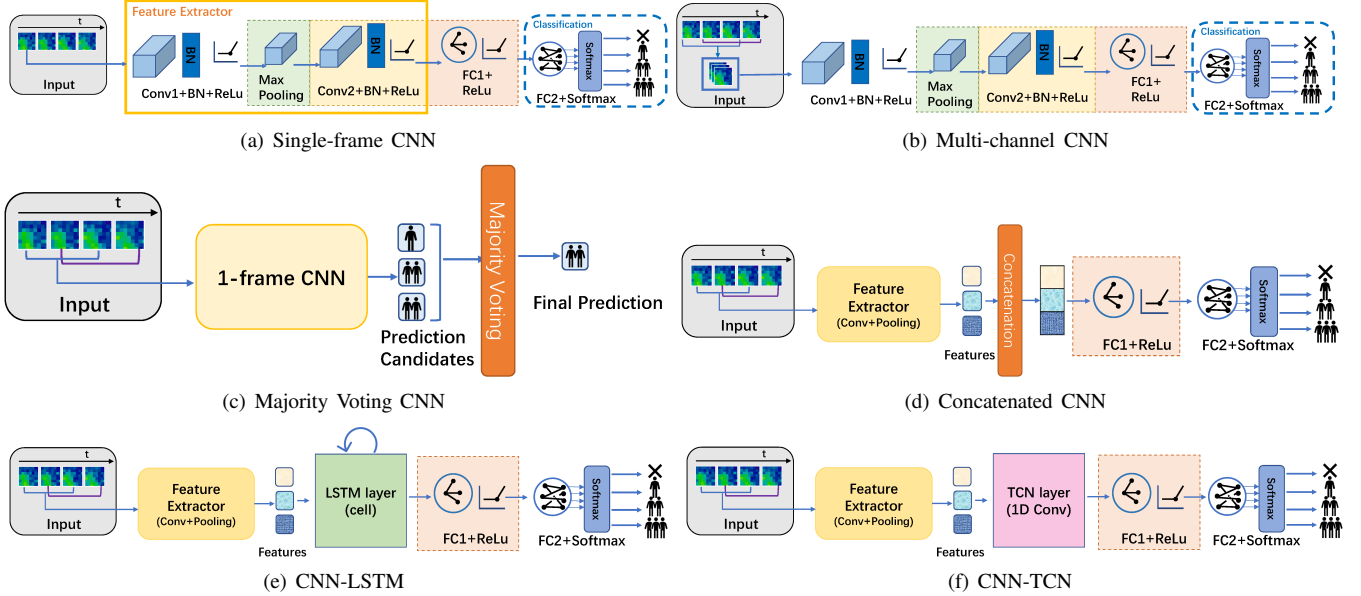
t
Input
Feature Extractor
BN
Conv1+BN+ReLu
Max Pooling
BN
Conv2+BN+ReLu
FC1+ ReLu
Classification
Softmax
FC2+Softmax
(a) Single-frame CNN

t
Input
BN
Conv1+BN+ReLu
Max Pooling
BN
Conv2+BN+ReLu
FC1+ ReLu
Classification
Softmax
FC2+Softmax
(b) Multi-channel CNN

t
Input
1-frame CNN
Prediction Candidates
Majority Voting
Final Prediction
(c) Majority Voting CNN

t
Input
Feature Extractor
(Conv+Pooling)
Features
Concatenation
FC1+ReLu
Softmax
FC2+Softmax
(d) Concatenated CNN

t
Input
Feature Extractor
(Conv+Pooling)
Features
LSTM layer
(cell)
FC1+ReLu
Softmax
FC2+Softmax
(e) CNN-LSTM

t
Input
Feature Extractor
(Conv+Pooling)
Features
TCN layer
(1D Conv)
FC1+ReLu
Softmax
FC2+Softmax
(f) CNN-TCN